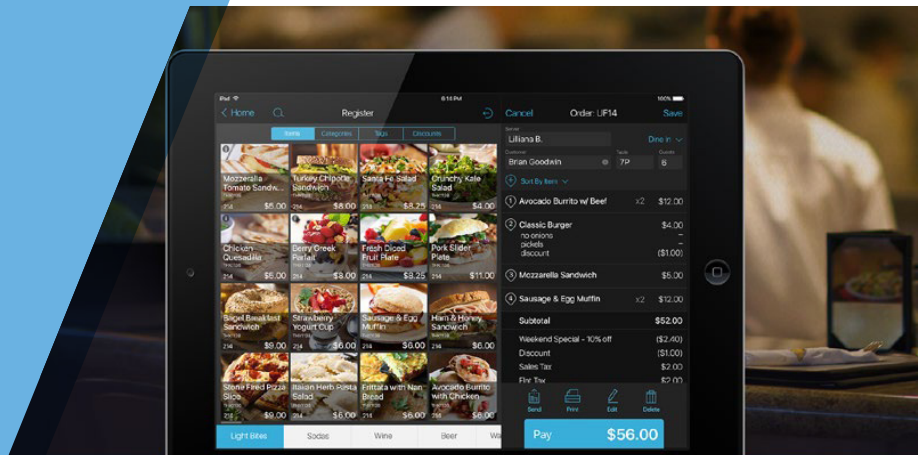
iPad 9:14 PM 100%

Home Register

Items Categories Tags Discounts

Mozzarella Tomato Sandwi... $5.00

Turkey Chipotle Sandwich $8.00

Santa Fe Salad $8.25

Crunchy Kale Salad $4.00

Chicken Quesadilla $5.00

Berry Greek Parfait $3.00

Fresh Diced Fruit Plate $8.25

Pork Slider Plate $11.00

Bagel Breakfast Sandwich $9.00

Strawberry Yogurt Cup $6.00

Sausage & Egg Muffin $6.00

Ham & Honey Sandwich $6.00

Stone Fired Pizza Slice $9.00

Italian Herb Pasta Salad $6.00

Frittata with Nan Bread $6.00

Avocado Burrito with Chicken $6.00

Light Bites Sodas Wine Beer Wa

Cancel Order: UF14 Save

Server
Liliana B.

Dine in

Customer
Brian Goodwin

Table
7P

Guests
6

Sort By Item

1 Avocado Burrito w/ Beef x2 $12.00

2 Classic Burger $4.00
no onions –
pickels –
discount ($1.00)

3 Mozzarella Sandwich $5.00

4 Sausage & Egg Muffin x2 $12.00

Subtotal $52.00

Weekend Special - 10% off ($2.40)

Discount ($1.00)

Sales Tax $2.00

Flat Tax $2.00

Send Print Edit Delete

Pay $56.00